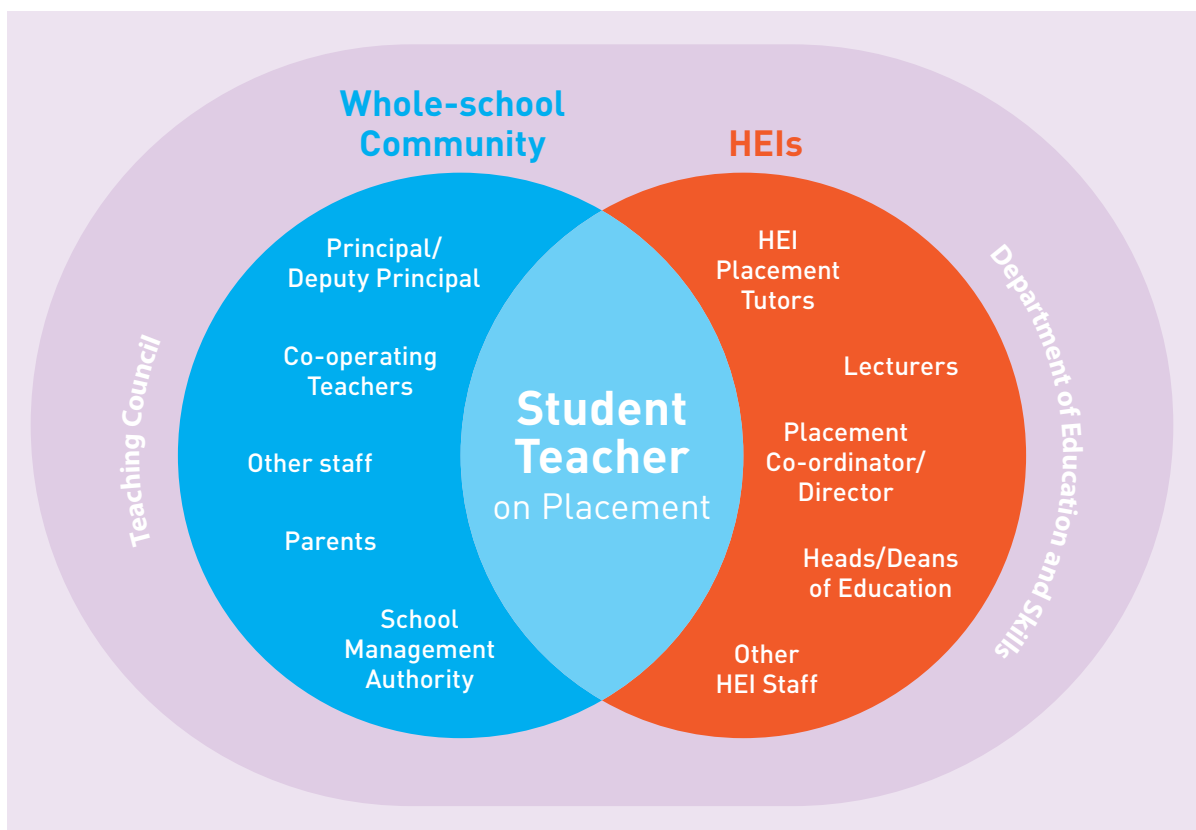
Whole-school Community

HEIs

Teaching Council

Principal/ Deputy Principal

Co-operating Teachers

Other staff

Parents

School Management Authority

Student Teacher on Placement

HEI Placement Tutors

Lecturers

Placement Co-ordinator/ Director

Heads/Deans of Education

Other HEI Staff

Department of Education and Skills